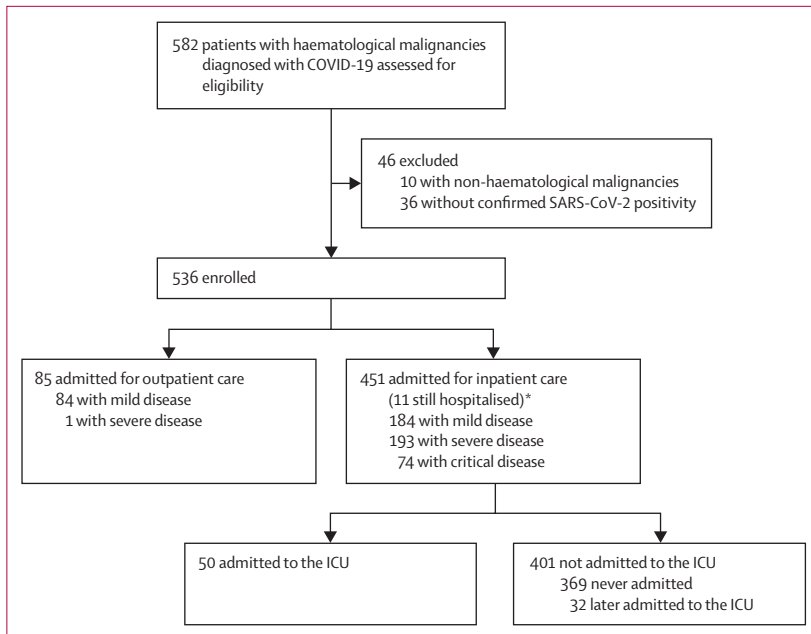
582 patients with haematological malignancies diagnosed with COVID-19 assessed for eligibility

46 excluded
10 with non-haematological malignancies
36 without confirmed SARS-CoV-2 positivity

536 enrolled

85 admitted for outpatient care
84 with mild disease
1 with severe disease

451 admitted for inpatient care (11 still hospitalised)*
184 with mild disease
193 with severe disease
74 with critical disease

50 admitted to the ICU

401 not admitted to the ICU
369 never admitted
32 later admitted to the ICU